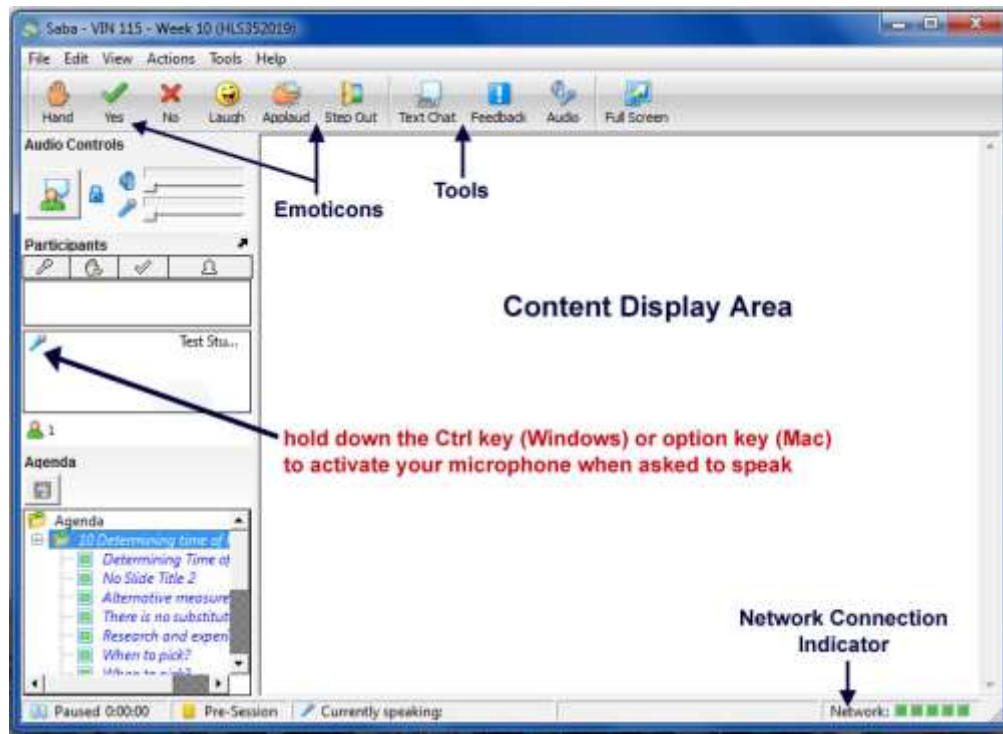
Saba - VIN 115 - Week 10 (HLS352019)

File Edit View Actions Tools Help

Hand Yes No Laugh Applaud Step Out Text Chat Feedback Audio Full Screen

Audio Controls

Emoticons

Tools

Participants

Test Stu...

Content Display Area

hold down the Ctrl key (Windows) or option key (Mac) to activate your microphone when asked to speak

1

Agenda

Agenda
10 Determining time of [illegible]
Determining Time of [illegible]
No Slide Title 2
Alternative measure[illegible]
There is no substitut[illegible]
Research and experi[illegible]
When to pick?
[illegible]

Network Connection Indicator

Paused 0:00:00 Pre-Session Currently speaking: Network: